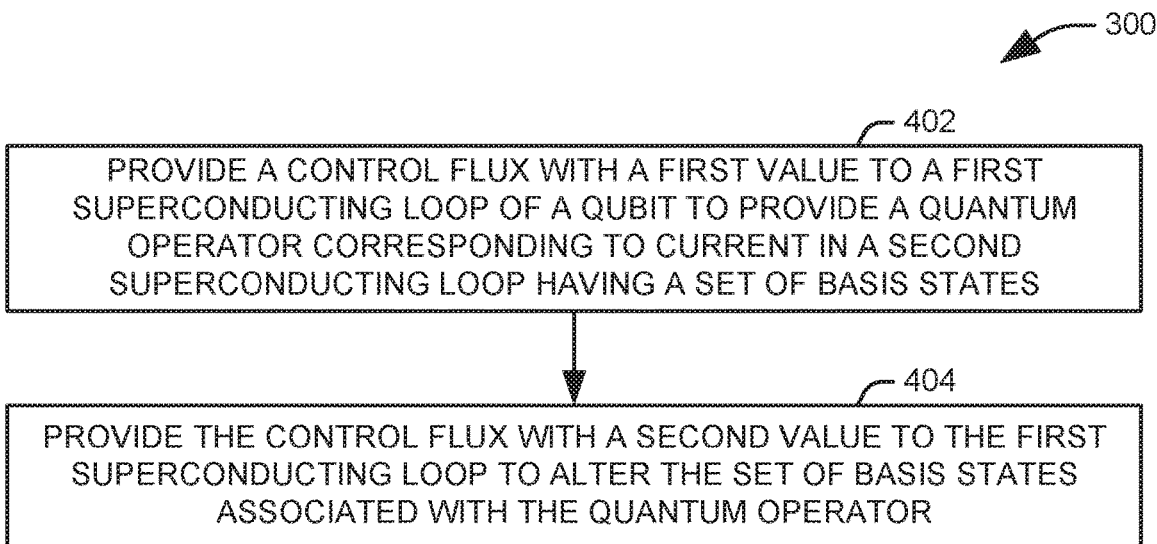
300

402

PROVIDE A CONTROL FLUX WITH A FIRST VALUE TO A FIRST SUPERCONDUCTING LOOP OF A QUBIT TO PROVIDE A QUANTUM OPERATOR CORRESPONDING TO CURRENT IN A SECOND SUPERCONDUCTING LOOP HAVING A SET OF BASIS STATES

404

PROVIDE THE CONTROL FLUX WITH A SECOND VALUE TO THE FIRST SUPERCONDUCTING LOOP TO ALTER THE SET OF BASIS STATES ASSOCIATED WITH THE QUANTUM OPERATOR